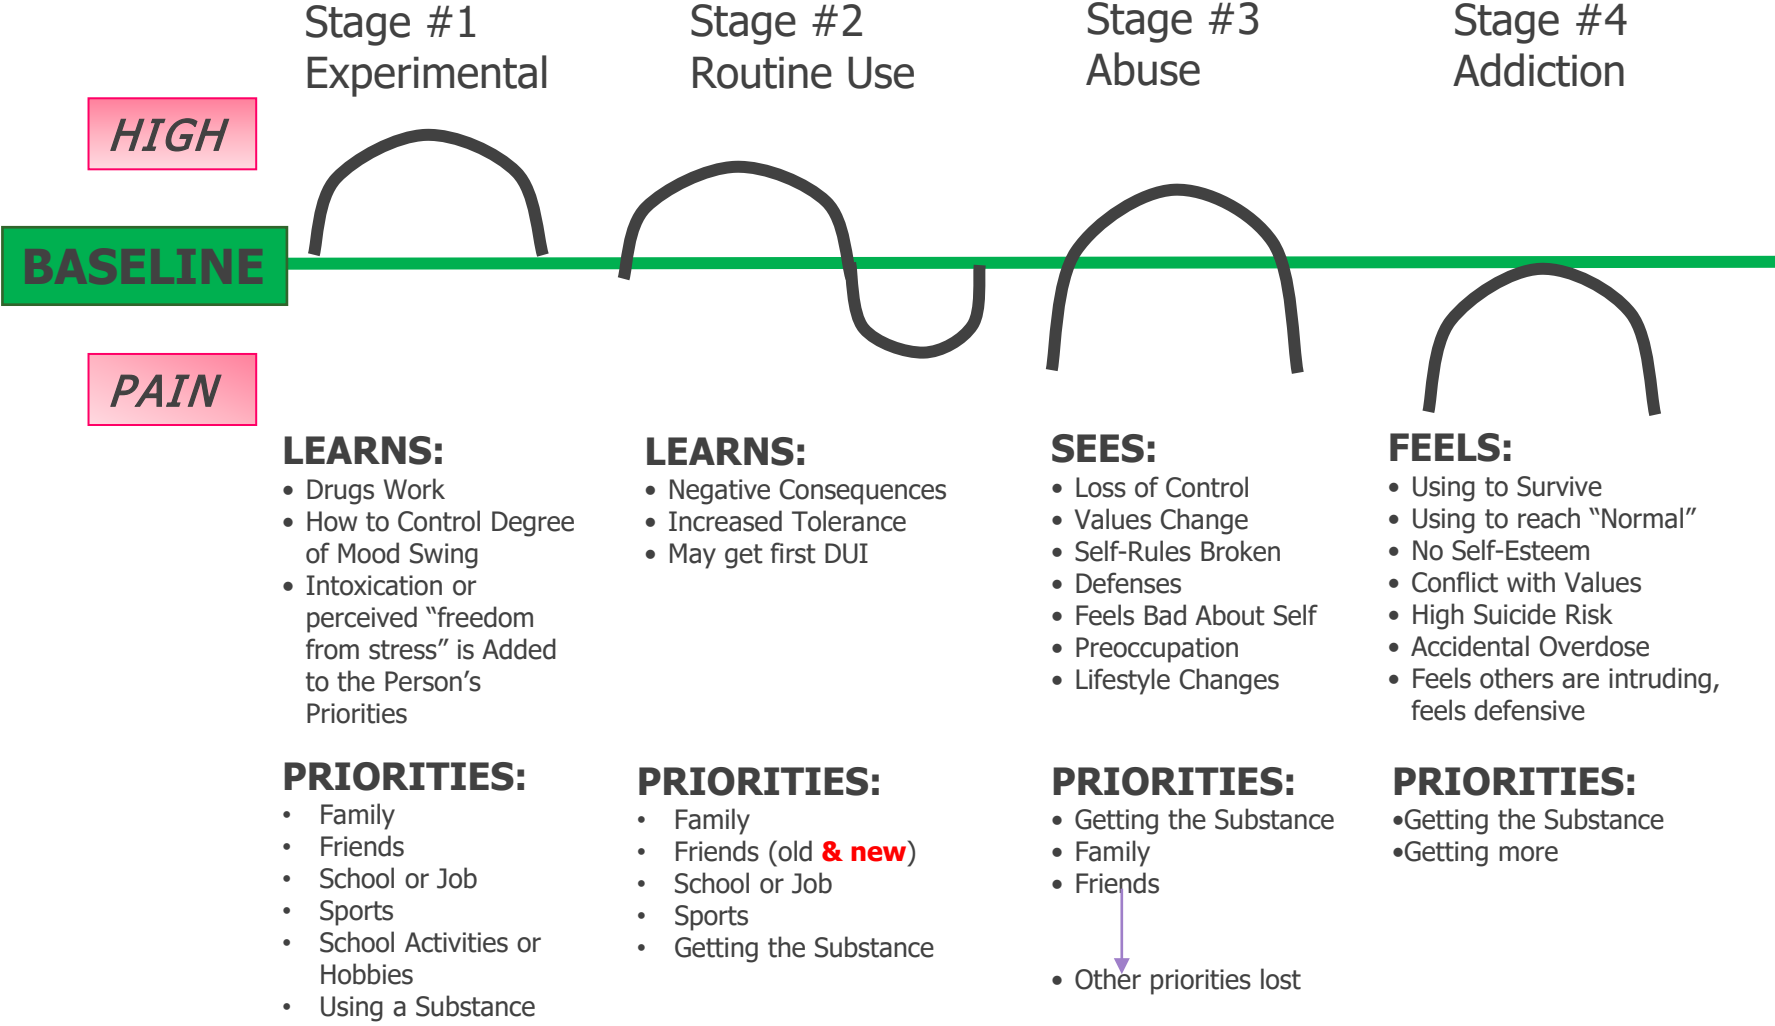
Stage #1
Experimental

Stage #2
Routine Use

Stage #3
Abuse

Stage #4
Addiction

HIGH

BASELINE

PAIN

LEARNS:
• Drugs Work
• How to Control Degree of Mood Swing
• Intoxication or perceived "freedom from stress" is Added to the Person's Priorities

PRIORITIES:
• Family
• Friends
• School or Job
• Sports
• School Activities or Hobbies
• Using a Substance

LEARNS:
• Negative Consequences
• Increased Tolerance
• May get first DUI

PRIORITIES:
• Family
• Friends (old & new)
• School or Job
• Sports
• Getting the Substance

SEES:
• Loss of Control
• Values Change
• Self-Rules Broken
• Defenses
• Feels Bad About Self
• Preoccupation
• Lifestyle Changes

PRIORITIES:
• Getting the Substance
• Family
• Friends
• Other priorities lost

FEELS:
• Using to Survive
• Using to reach "Normal"
• No Self-Esteem
• Conflict with Values
• High Suicide Risk
• Accidental Overdose
• Feels others are intruding, feels defensive

PRIORITIES:
•Getting the Substance
•Getting more